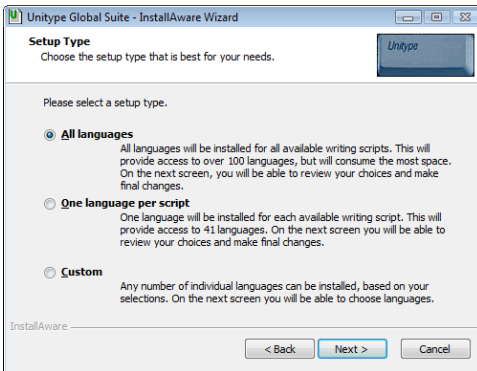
Unitype Global Suite - InstallAware Wizard

Setup Type
Choose the setup type that is best for your needs.

Unitype

Please select a setup type.

All languages
All languages will be installed for all available writing scripts. This will provide access to over 100 languages, but will consume the most space. On the next screen, you will be able to review your choices and make final changes.

One language per script
One language will be installed for each available writing script. This will provide access to 41 languages. On the next screen you will be able to review your choices and make final changes.

Custom
Any number of individual languages can be installed, based on your selections. On the next screen you will be able to choose languages.

InstallAware

< Back
Next >
Cancel